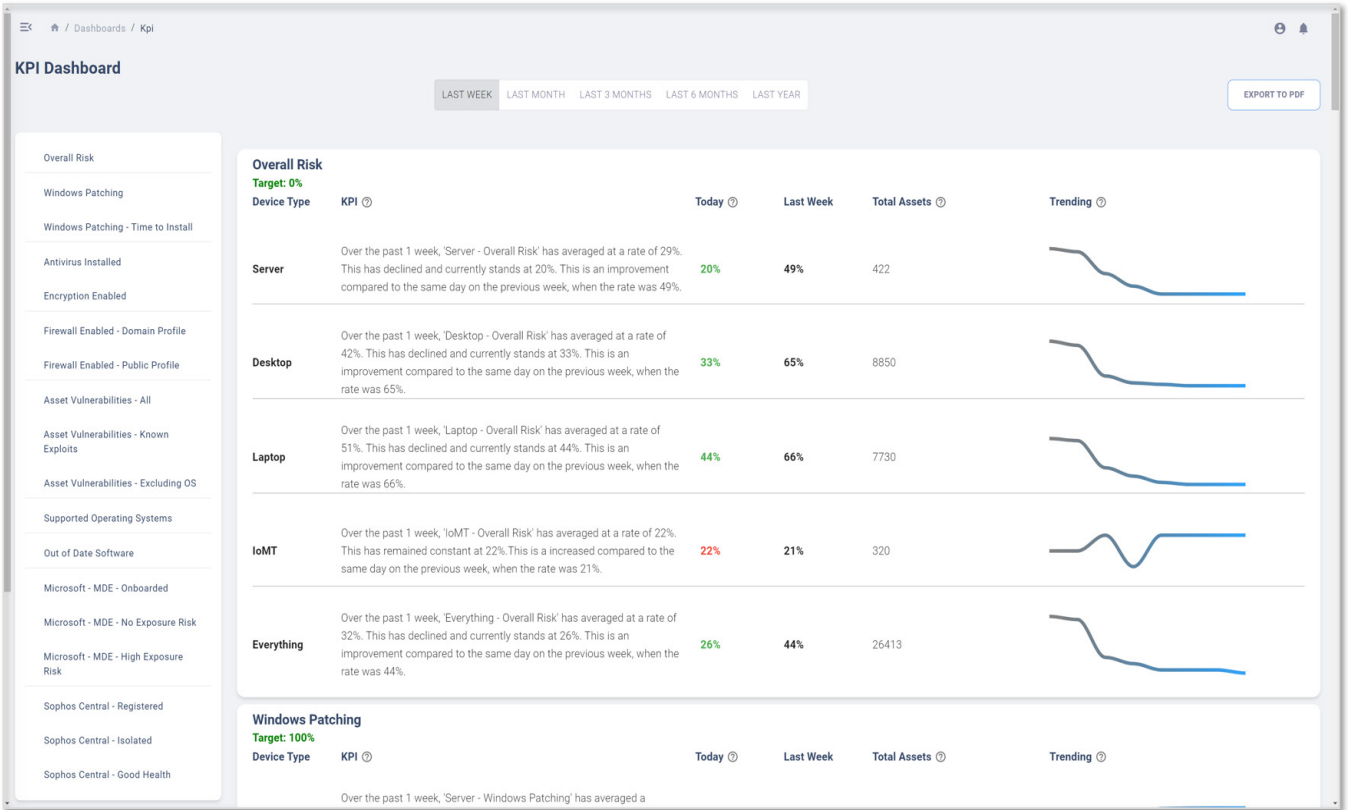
/ Dashboards / Kpi

KPI Dashboard

LAST WEEK LAST MONTH LAST 3 MONTHS LAST 6 MONTHS LAST YEAR

EXPORT TO PDF

Overall Risk
Windows Patching
Windows Patching - Time to Install
Antivirus Installed
Encryption Enabled
Firewall Enabled - Domain Profile
Firewall Enabled - Public Profile
Asset Vulnerabilities - All
Asset Vulnerabilities - Known Exploits
Asset Vulnerabilities - Excluding OS
Supported Operating Systems
Out of Date Software
Microsoft - MDE - Onboarded
Microsoft - MDE - No Exposure Risk
Microsoft - MDE - High Exposure Risk
Sophos Central - Registered
Sophos Central - Isolated
Sophos Central - Good Health

Overall Risk
Target: 0%

| Device Type | KPI | Today | Last Week | Total Assets | Trending |
|---|---|---|---|---|---|
| Server | Over the past 1 week, 'Server - Overall Risk' has averaged at a rate of 29%. This has declined and currently stands at 20%. This is an improvement compared to the same day on the previous week, when the rate was 49%. | 20% | 49% | 422 | |
| Desktop | Over the past 1 week, 'Desktop - Overall Risk' has averaged at a rate of 42%. This has declined and currently stands at 33%. This is an improvement compared to the same day on the previous week, when the rate was 65%. | 33% | 65% | 8850 | |
| Laptop | Over the past 1 week, 'Laptop - Overall Risk' has averaged at a rate of 51%. This has declined and currently stands at 44%. This is an improvement compared to the same day on the previous week, when the rate was 66%. | 44% | 66% | 7730 | |
| IoMT | Over the past 1 week, 'IoMT - Overall Risk' has averaged at a rate of 22%. This has remained constant at 22%.This is a increased compared to the same day on the previous week, when the rate was 21%. | 22% | 21% | 320 | |
| Everything | Over the past 1 week, 'Everything - Overall Risk' has averaged at a rate of 32%. This has declined and currently stands at 26%. This is an improvement compared to the same day on the previous week, when the rate was 44%. | 26% | 44% | 26413 | |

Windows Patching
Target: 100%

| Device Type | KPI | Today | Last Week | Total Assets | Trending |
|---|---|---|---|---|---|
| | Over the past 1 week, 'Server - Windows Patching' has averaged a | | | | |